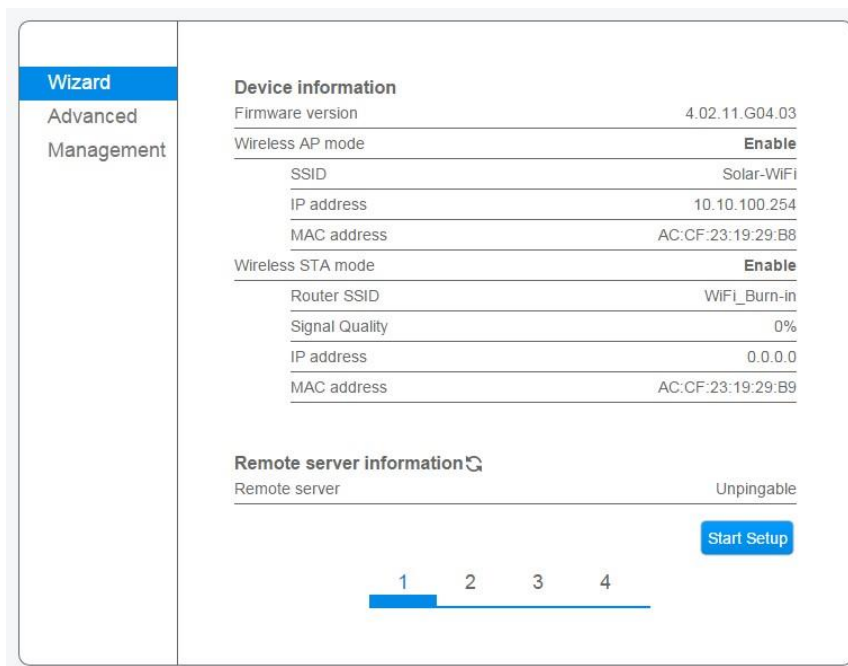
Wizard
Advanced
Management

Device information

| | |
|---|---|
| Firmware version | 4.02.11.G04.03 |
| Wireless AP mode | Enable |
| SSID | Solar-WiFi |
| IP address | 10.10.100.254 |
| MAC address | AC:CF:23:19:29:B8 |
| Wireless STA mode | Enable |
| Router SSID | WiFi_Burn-in |
| Signal Quality | 0% |
| IP address | 0.0.0.0 |
| MAC address | AC:CF:23:19:29:B9 |

Remote server information

| | |
|---|---|
| Remote server | Unpingable |

Start Setup

1 2 3 4